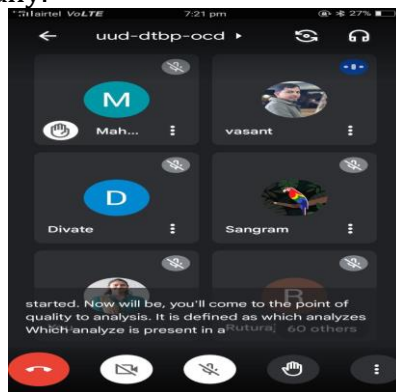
ally.
airtel VoLTE 7:21 pm 27%
uud-dtbp-ocd ▸
M
Mah...
vasant
D
Divate
Sangram
R
started. Now will be, you'll come to the point of quality to analysis. It is defined as which analyzes Which analyze is present in a Rutura 60 others